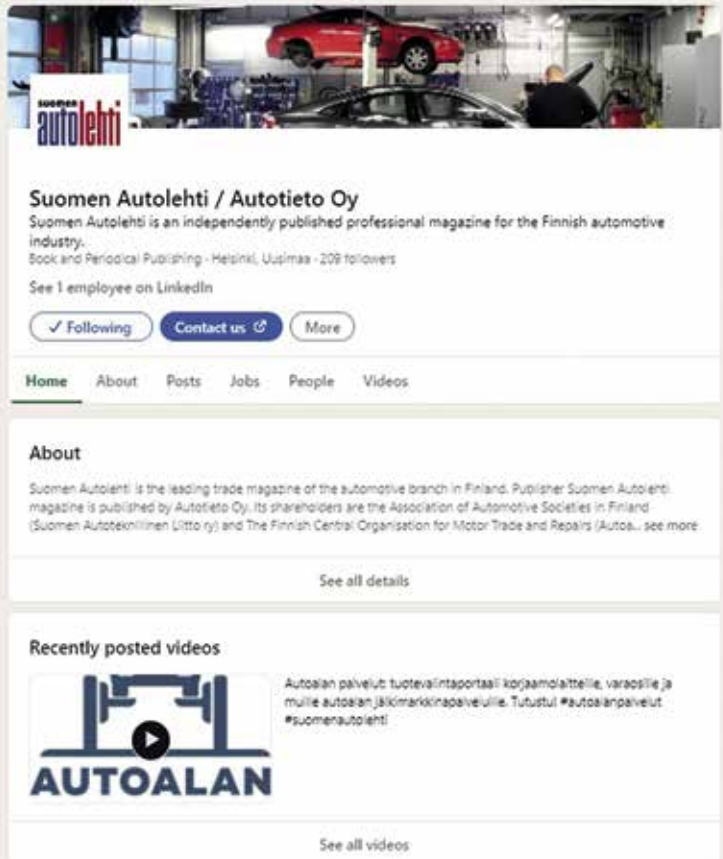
suomen
autolehti

Suomen Autolehti / Autotieto Oy

Suomen Autolehti is an independently published professional magazine for the Finnish automotive industry.

Book and Periodical Publishing · Helsinki, Uusimaa · 209 followers

See 1 employee on LinkedIn

✓ Following Contact us More

Home About Posts Jobs People Videos

About

Suomen Autolehti is the leading trade magazine of the automotive branch in Finland. Publisher Suomen Autolehti magazine is published by Autotieto Oy. Its shareholders are the Association of Automotive Societies in Finland (Suomen Autoteknillinen Liitto ry) and The Finnish Central Organisation for Motor Trade and Repairs (Autoa... see more

See all details

Recently posted videos

AUTOALAN

Autoalan palvelut: tuotevalintaportaali korjaamolaitteille, varaosille ja muille autoalan jälkimarkkinapalveluille. Tutustu! #autoalanpalvelut #suomenautolehti

See all videos